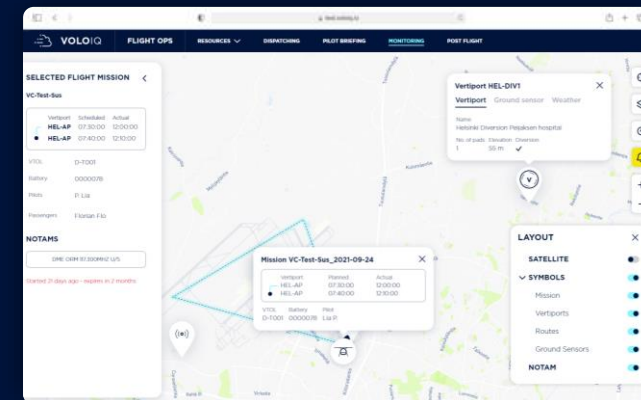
test.voloiq.io

VOLOIQ FLIGHT OPS RESOURCES DISPATCHING PILOT BRIEFING MONITORING POST FLIGHT

SELECTED FLIGHT MISSION

VC-Test-Sus

| | Vertiport | Scheduled | Actual |
|---|---|---|---|
| | HEL-AP | 07:30:00 | 12:00:00 |
| | HEL-AP | 07:40:00 | 12:10:00 |

VTOL D-T001
Battery 0000078
Pilots P. Lia
Passengers Florian Flo

NOTAMS

DME ORM 113.00MHZ U/S

Started 21 days ago - expires in 2 months

Vertiport HEL-DIV1

Vertiport Ground sensor Weather

Name
Helsinki Diversion Peijaksen hospital

No. of pads 1 Elevation 55 m Diversion

Mission VC-Test-Sus_2021-09-24

| | Vertiport | Planned | Actual |
|---|---|---|---|
| | HEL-AP | 07:30:00 | 12:00:00 |
| | HEL-AP | 07:40:00 | 12:10:00 |

VTOL D-T001 Battery 0000078 Pilot Lia P.

LAYOUT

SATELLITE
SYMBOLS
Mission
Vertiports
Routes
Ground Sensors
NOTAM